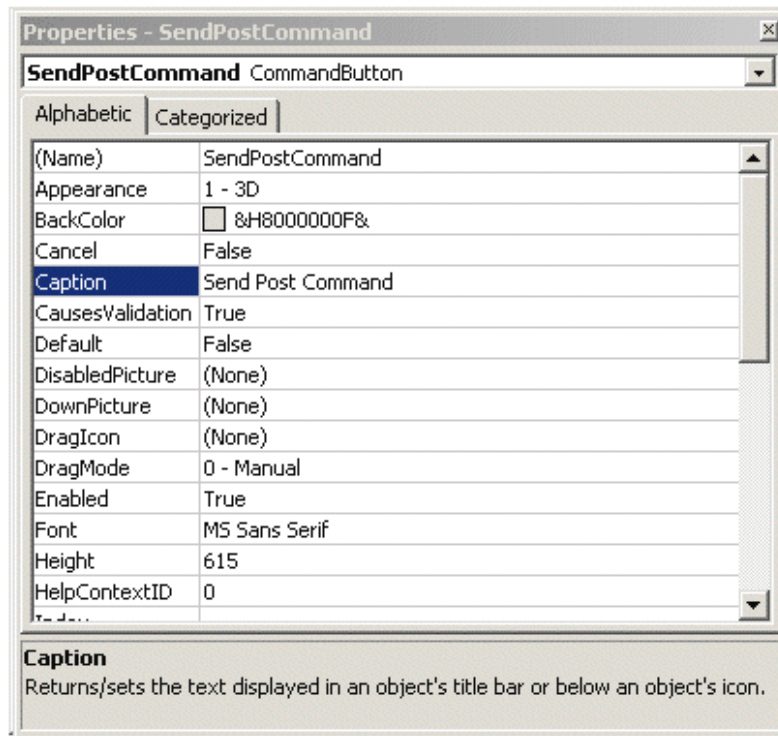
Properties - SendPostCommand

SendPostCommand CommandButton

Alphabetic | Categorized

| | |
|---|---|
| (Name) | SendPostCommand |
| Appearance | 1 - 3D |
| BackColor | &H8000000F& |
| Cancel | False |
| Caption | Send Post Command |
| CausesValidation | True |
| Default | False |
| DisabledPicture | (None) |
| DownPicture | (None) |
| DragIcon | (None) |
| DragMode | 0 - Manual |
| Enabled | True |
| Font | MS Sans Serif |
| Height | 615 |
| HelpContextID | 0 |
| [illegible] | |

Caption
Returns/sets the text displayed in an object's title bar or below an object's icon.